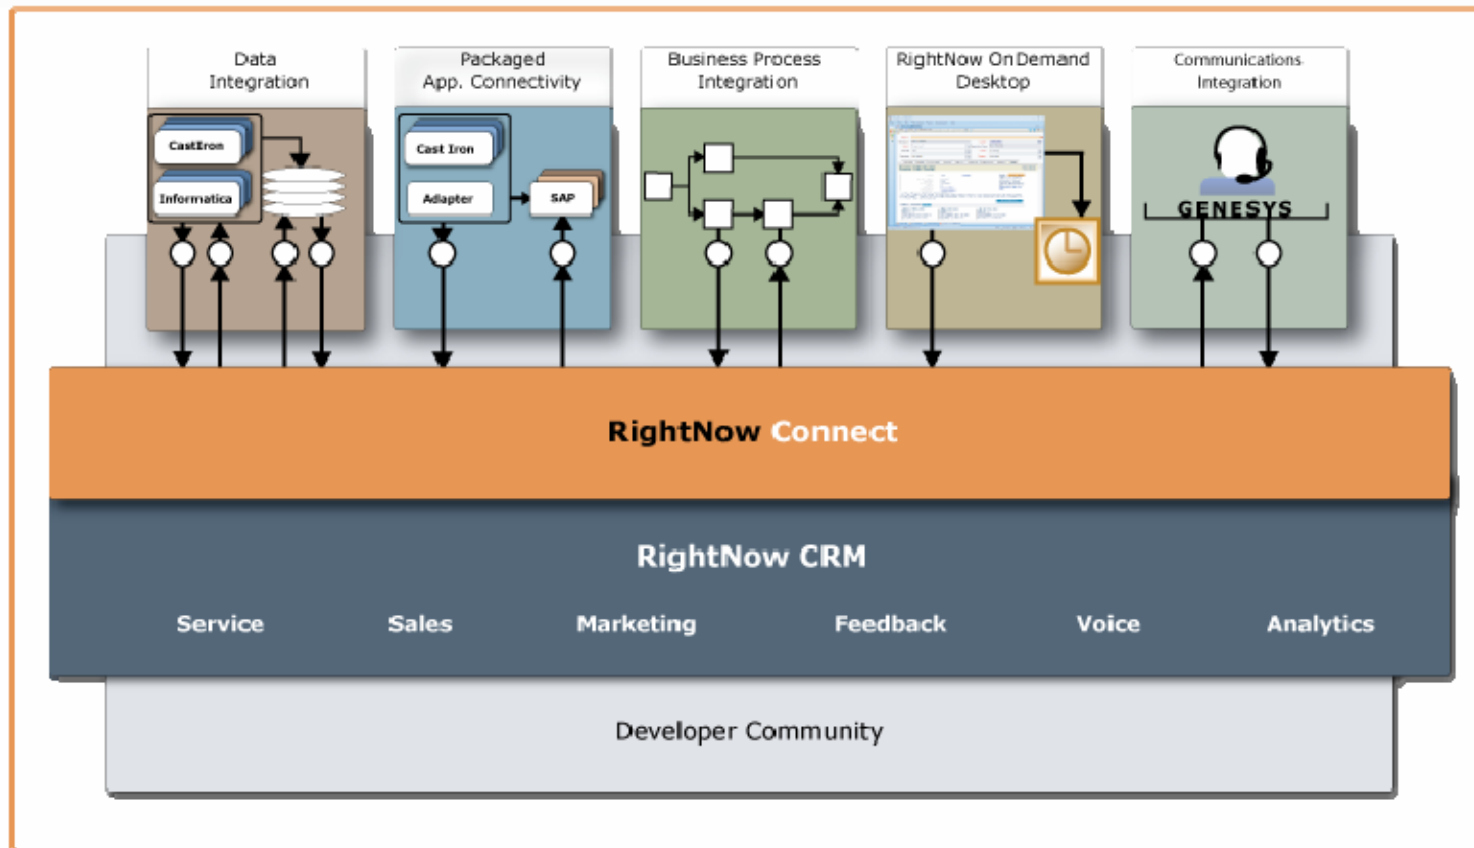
Data Integration

CastIron

Informatica

Packaged App. Connectivity

Cast Iron

Adapter

SAP

Business Process Integration

RightNow On Demand Desktop

Communications Integration

GENESYS

RightNow Connect

RightNow CRM

Service

Sales

Marketing

Feedback

Voice

Analytics

Developer Community